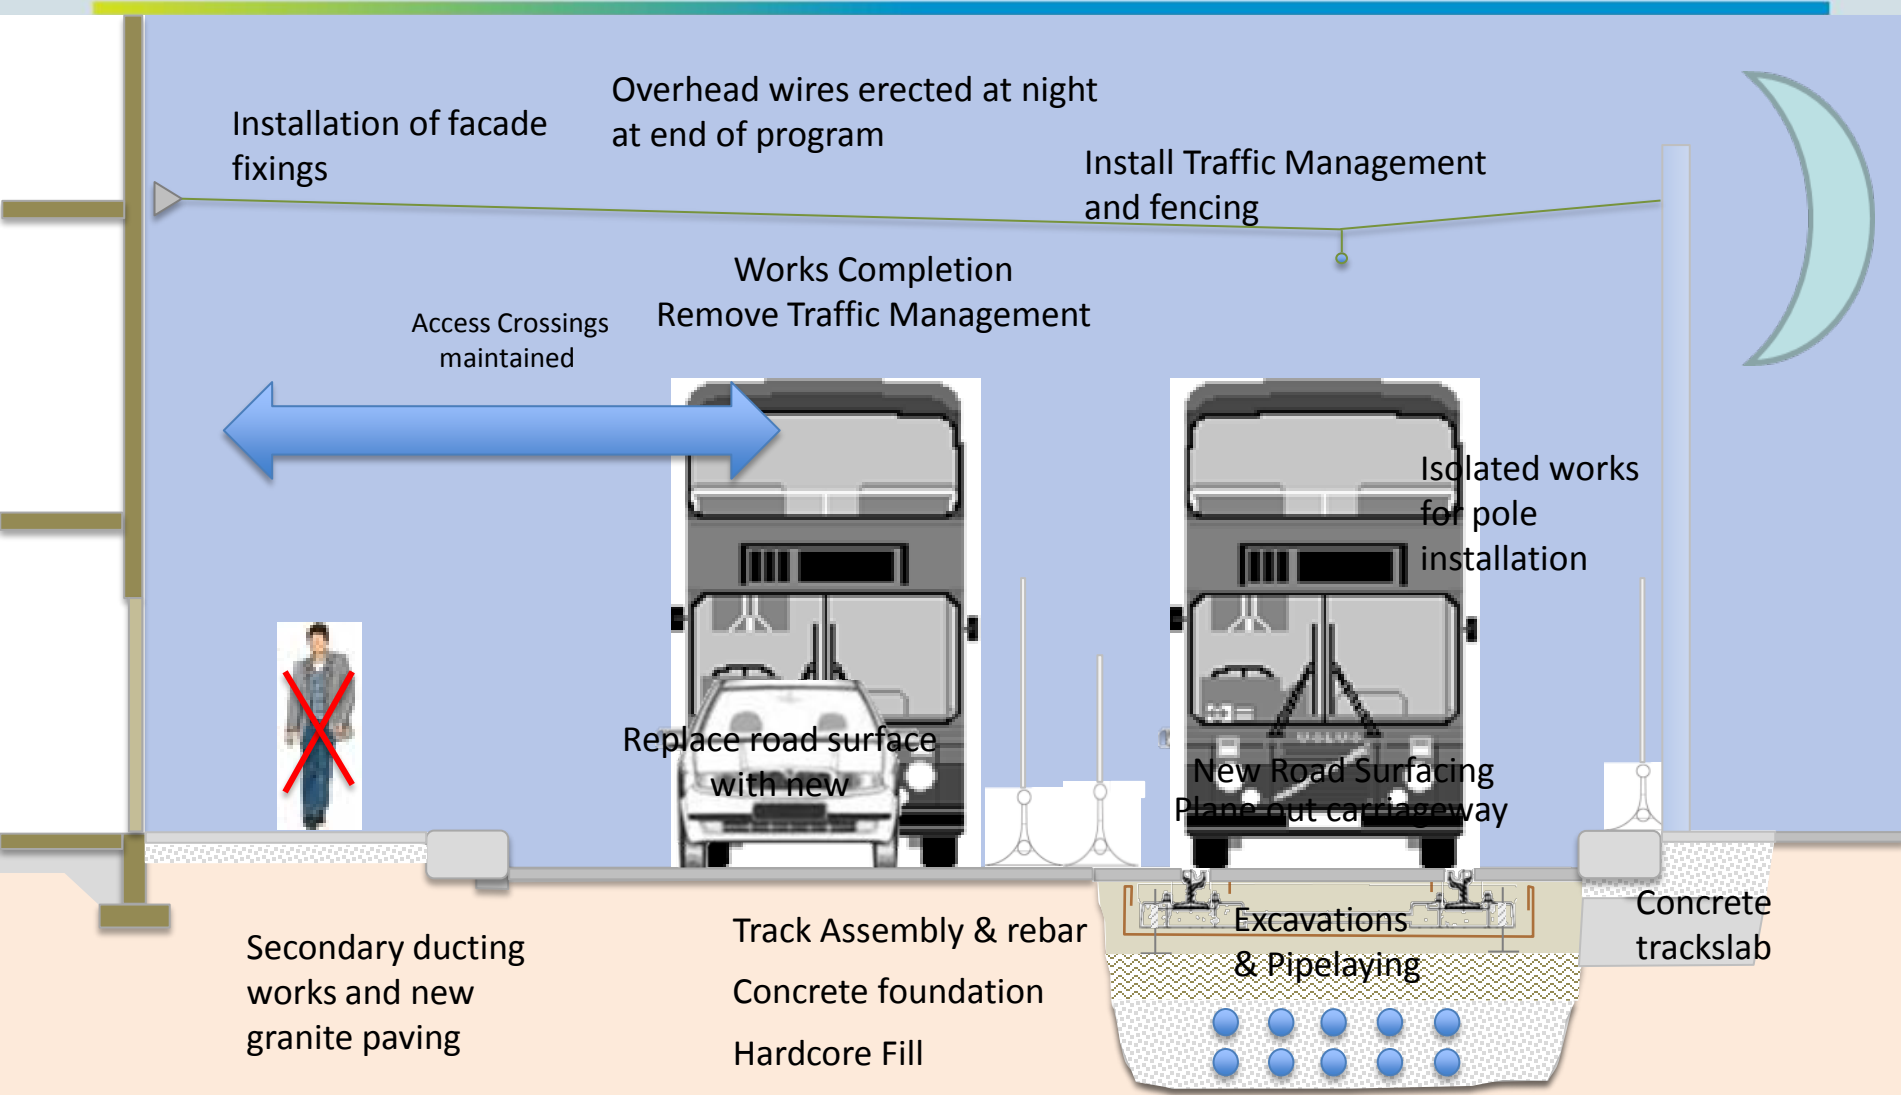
Installation of facade fixings

Overhead wires erected at night at end of program

Install Traffic Management and fencing

Works Completion
Remove Traffic Management

Access Crossings maintained

Isolated works for pole installation

Replace road surface with new

New Road Surfacing
Plane out carriageway

Concrete trackslab

Excavations & Pipelaying

Secondary ducting works and new granite paving

Track Assembly & rebar

Concrete foundation

Hardcore Fill